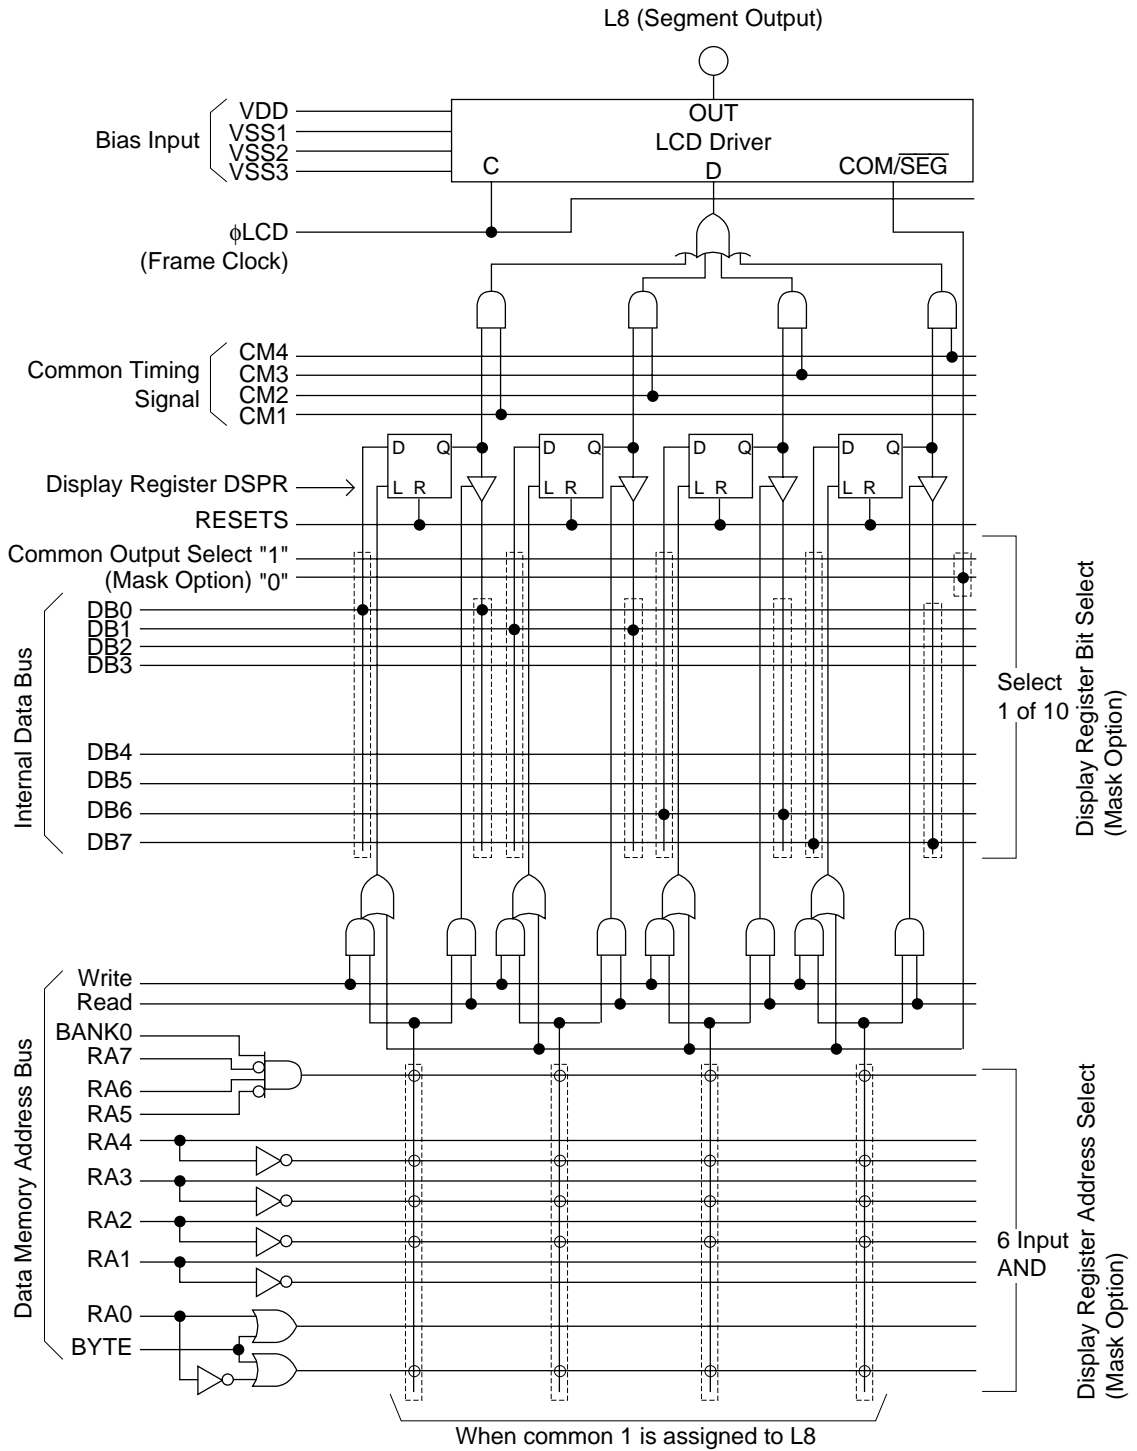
L8 (Segment Output)

Bias Input
VDD
VSS1
VSS2
VSS3

OUT
LCD Driver
C
D
COM/$\overline{SEG}$

ϕLCD
(Frame Clock)

Common Timing Signal
CM4
CM3
CM2
CM1

D Q
L R
D Q
L R
D Q
L R
D Q
L R

Display Register DSPR
RESETS
Common Output Select "1"
(Mask Option) "0"

Internal Data Bus
DB0
DB1
DB2
DB3
DB4
DB5
DB6
DB7

Select
1 of 10

Display Register Bit Select
(Mask Option)

Data Memory Address Bus
Write
Read
BANK0
RA7
RA6
RA5
RA4
RA3
RA2
RA1
RA0
BYTE

6 Input
AND

Display Register Address Select
(Mask Option)

When common 1 is assigned to L8